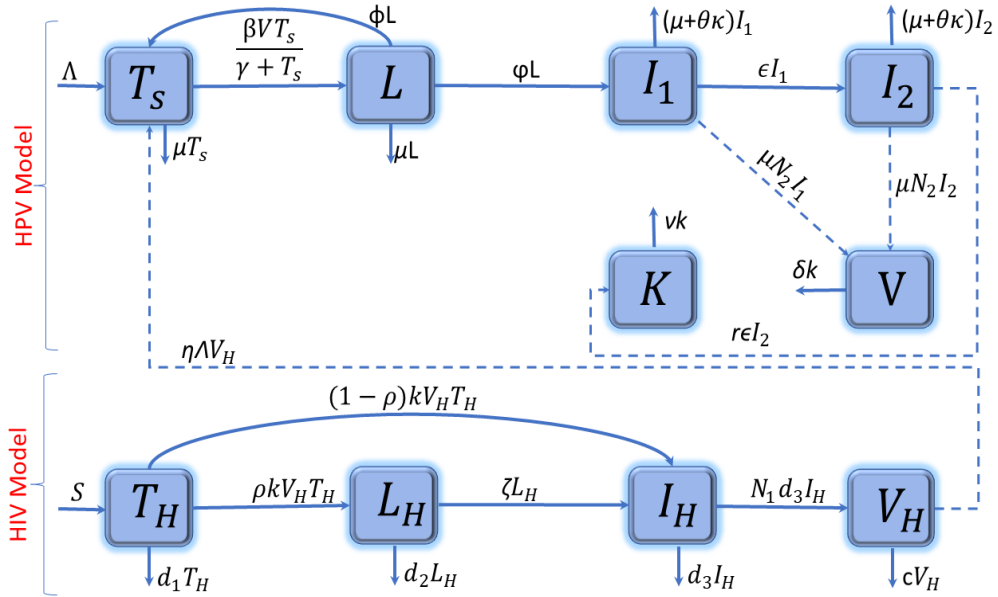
HPV Model

$\phi$L

$\frac{\beta V T_s}{\gamma + T_s}$

$\Lambda$

$T_s$

$L$

$\varphi$L

$I_1$

$(\mu+\theta\kappa)I_1$

$\epsilon I_1$

$I_2$

$(\mu+\theta\kappa)I_2$

$\mu T_s$

$\mu$L

$\mu N_2 I_1$

$\mu N_2 I_2$

$\nu k$

$K$

$\delta k$

V

$r\epsilon I_2$

$\eta \Lambda V_H$

HIV Model

$(1-\rho)kV_H T_H$

$S$

$T_H$

$\rho k V_H T_H$

$L_H$

$\zeta L_H$

$I_H$

$N_1 d_3 I_H$

$V_H$

$d_1 T_H$

$d_2 L_H$

$d_3 I_H$

c$V_H$